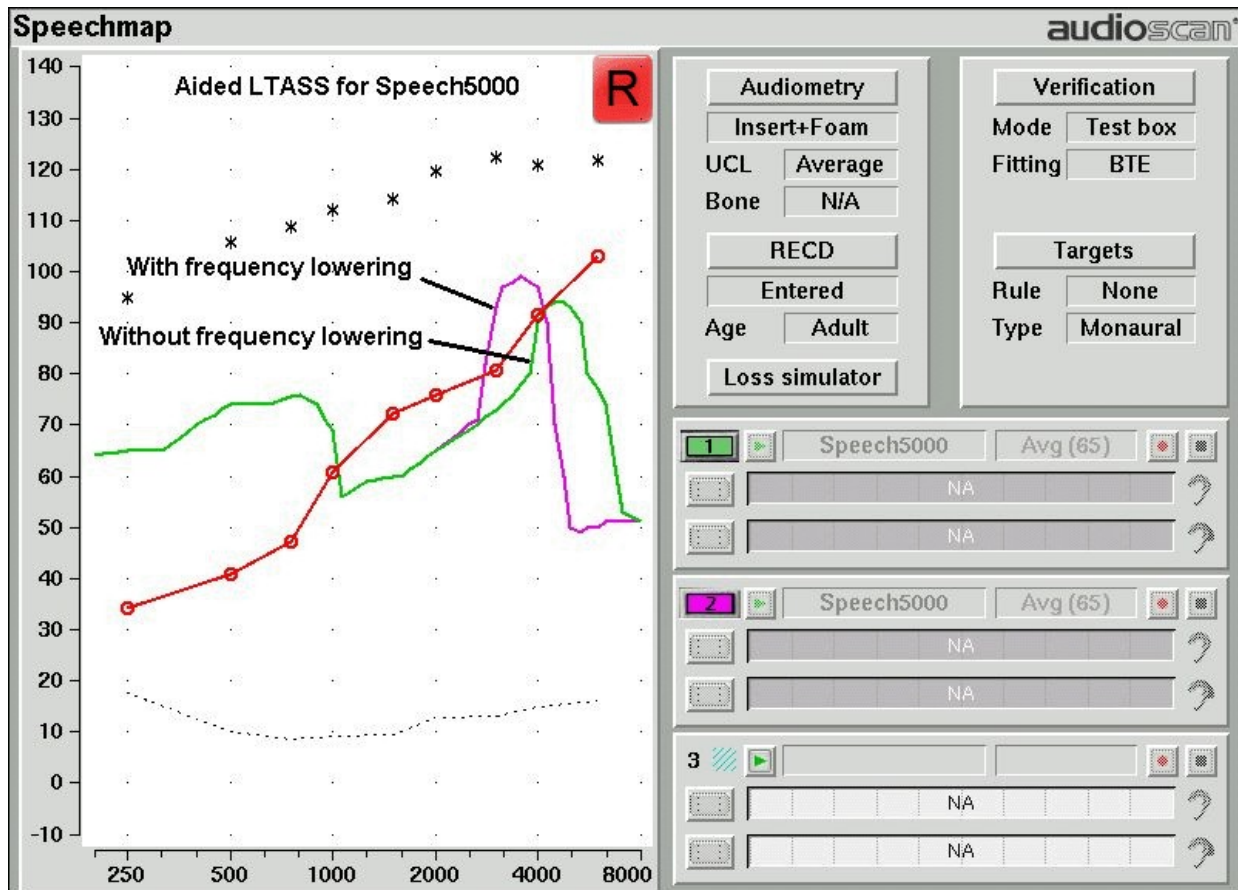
Speechmap

audioscan

140
130
120
110
100
90
80
70
60
50
40
30
20
10
0
-10

Aided LTASS for Speech5000

R

With frequency lowering

Without frequency lowering

250 500 1000 2000 4000 8000

Audiometry
Insert+Foam
UCL Average
Bone N/A
RECD
Entered
Age Adult
Loss simulator

Verification
Mode Test box
Fitting BTE
Targets
Rule None
Type Monaural

1 Speech5000 Avg (65)
NA
NA

2 Speech5000 Avg (65)
NA
NA

3
NA
NA